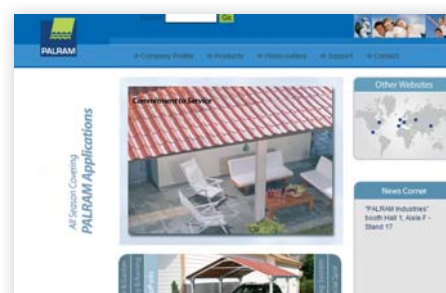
PALRAM

Go

» Company Profile » Products » Photo Gallery » Support » Contact

All Season Covering
PALRAM Applications

Commitment to Service

Other Websites

News Corner

"PALRAM Industries" booth Hall 1, Aisle F - Stand 17